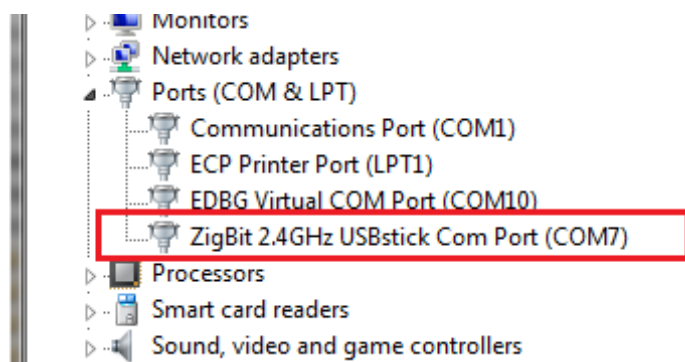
Monitors
Network adapters
Ports (COM & LPT)
Communications Port (COM1)
ECP Printer Port (LPT1)
EDBG Virtual COM Port (COM10)
ZigBit 2.4GHz USBstick Com Port (COM7)
Processors
Smart card readers
Sound, video and game controllers